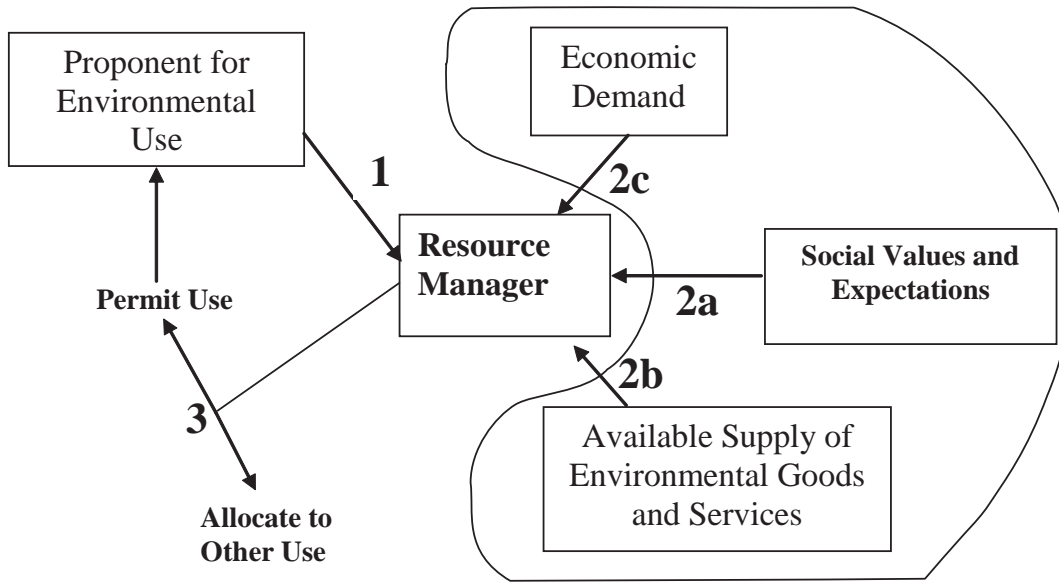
Proponent for Environmental Use

Economic Demand

1

2c

Resource Manager

Social Values and Expectations

Permit Use

2a

2b

3

Available Supply of Environmental Goods and Services

Allocate to Other Use